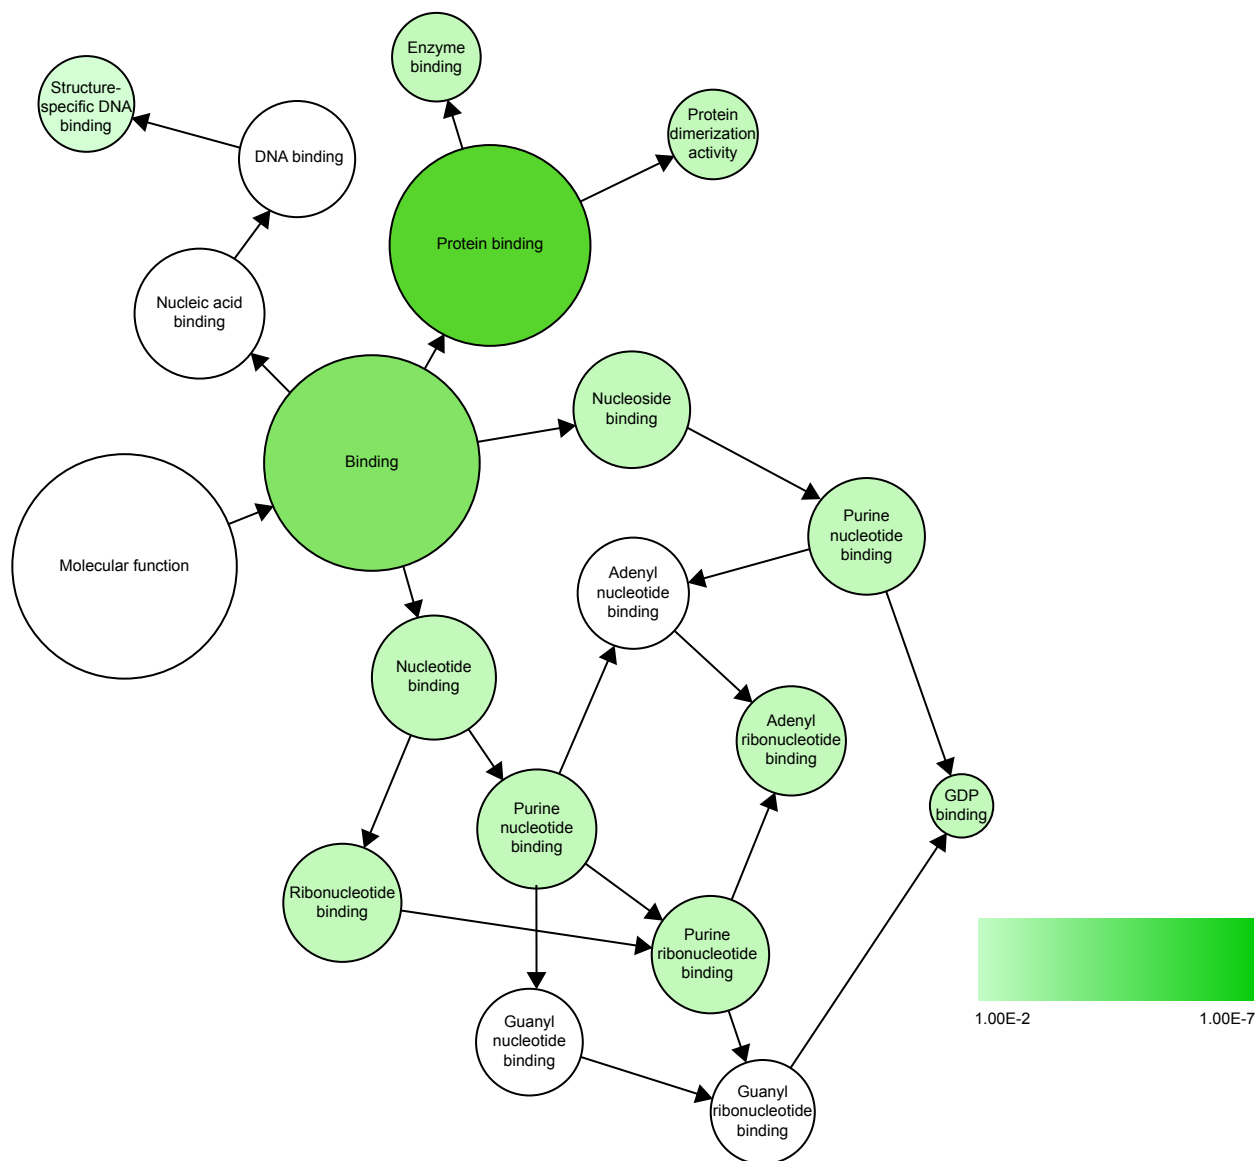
Enzyme binding

Structure-specific DNA binding

Protein dimerization activity

DNA binding

Protein binding

Nucleic acid binding

Nucleoside binding

Binding

Molecular function

Purine nucleotide binding

Adenyl nucleotide binding

Nucleotide binding

Adenyl ribonucleotide binding

GDP binding

Purine nucleotide binding

Ribonucleotide binding

Purine ribonucleotide binding

Guanyl nucleotide binding

Guanyl ribonucleotide binding

1.00E-2

1.00E-7